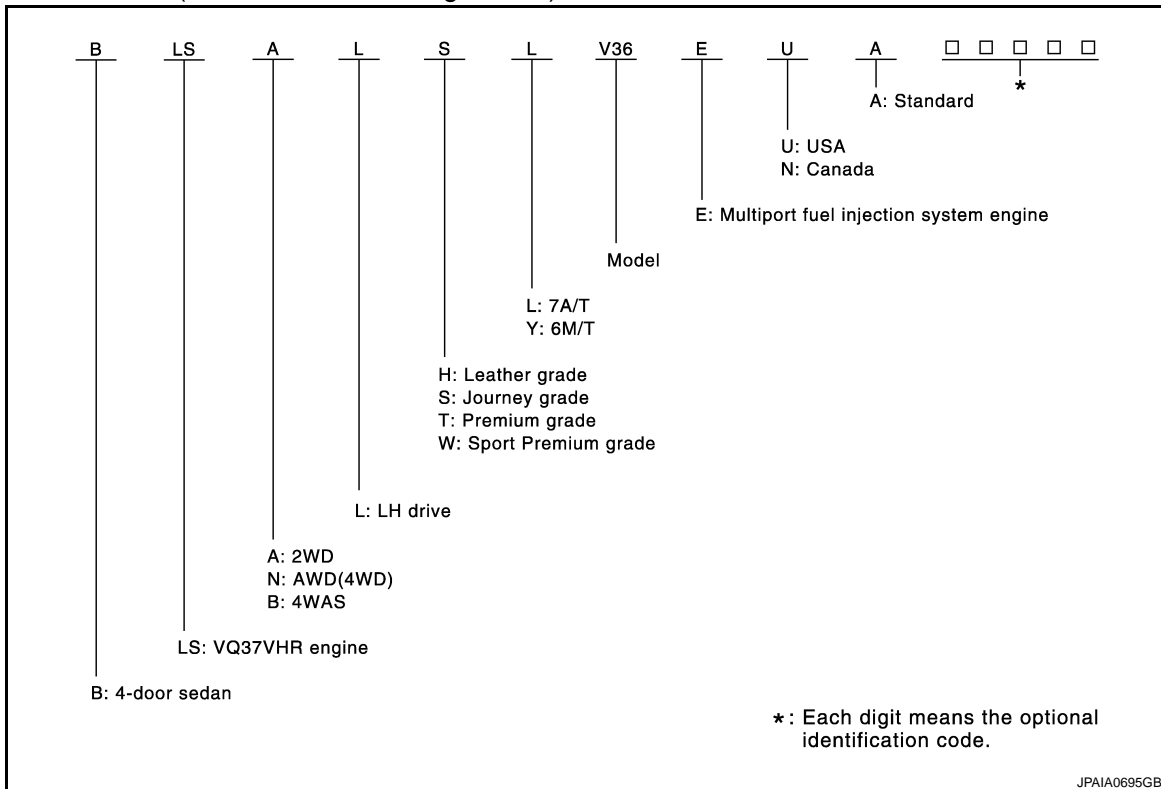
B LS A L S L V36 E U A □ □ □ □ □

*

A: Standard

U: USA
N: Canada

E: Multiport fuel injection system engine

Model

L: 7A/T
Y: 6M/T

H: Leather grade
S: Journey grade
T: Premium grade
W: Sport Premium grade

L: LH drive

A: 2WD
N: AWD(4WD)
B: 4WAS

LS: VQ37VHR engine

B: 4-door sedan

*: Each digit means the optional identification code.

JPAIA0695GB